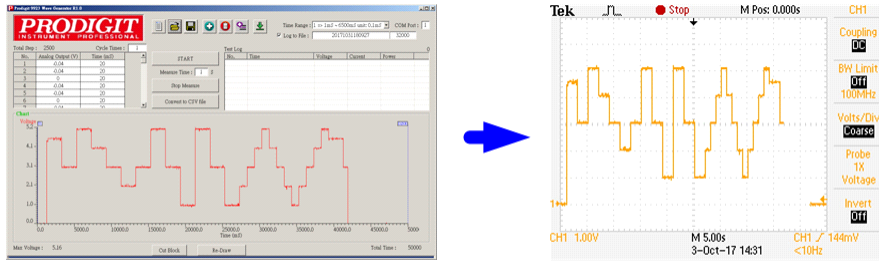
Prodigit 9923 Wave Generator R1.0

PRODIGIT
INSTRUMENT PROFESSIONAL

Time Range : 1 <= 1mS ~ 6500mS unit: 0.1mS
COM Port : 1
Log to File : 20171031100927 32000

Total Step : 2500
Cycle Times : 1

| No. | Analog Output (V) | Time (mS) |
|---|---|---|
| 1 | -0.04 | 20 |
| 2 | -0.04 | 20 |
| 3 | 0 | 20 |
| 4 | -0.04 | 20 |
| 5 | -0.04 | 20 |
| 6 | 0 | 20 |
| 7 | -0.04 | 20 |

START
Measure Time : 1
Stop Measure
Convert to CSV file

Test Log
| No. | Time | Voltage | Current | Power |
|---|---|---|---|---|

Chart
Voltage
5.2
4.1
3.1
2.1
1.0
-0.0
0.0 5000.0 10000.0 15000.0 20000.0 25000.0 30000.0 35000.0 40000.0 45000.0 50000
Time (mS)

Max Voltage : 5.16
Cut Block
Re-Draw
Total Time : 50000

Tek Stop M Pos: 0.000s
CH1
Coupling
DC
BW Limit
Off
100MHz
Volts/Div
Coarse
Probe
1X
Voltage
Invert
Off
1
CH1 1.00V M 5.00s CH1 / 144mV
3-Oct-17 14:31 <10Hz